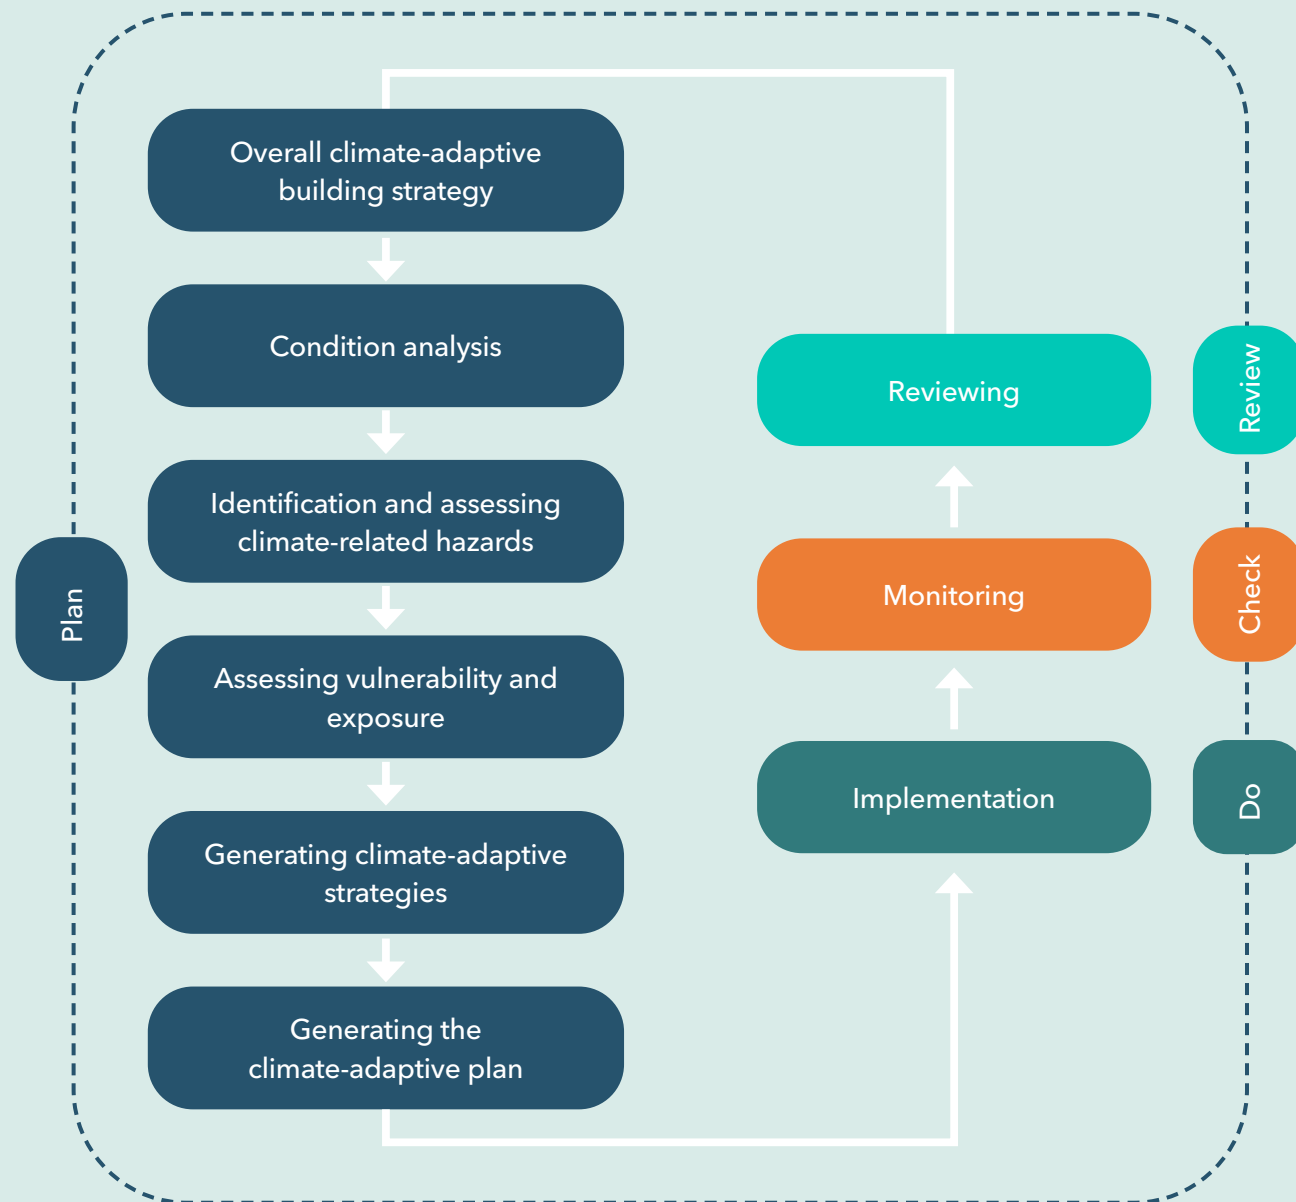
Plan

Overall climate-adaptive building strategy

Condition analysis

Identification and assessing climate-related hazards

Assessing vulnerability and exposure

Generating climate-adaptive strategies

Generating the climate-adaptive plan

Implementation

Monitoring

Reviewing

Review

Check

Do